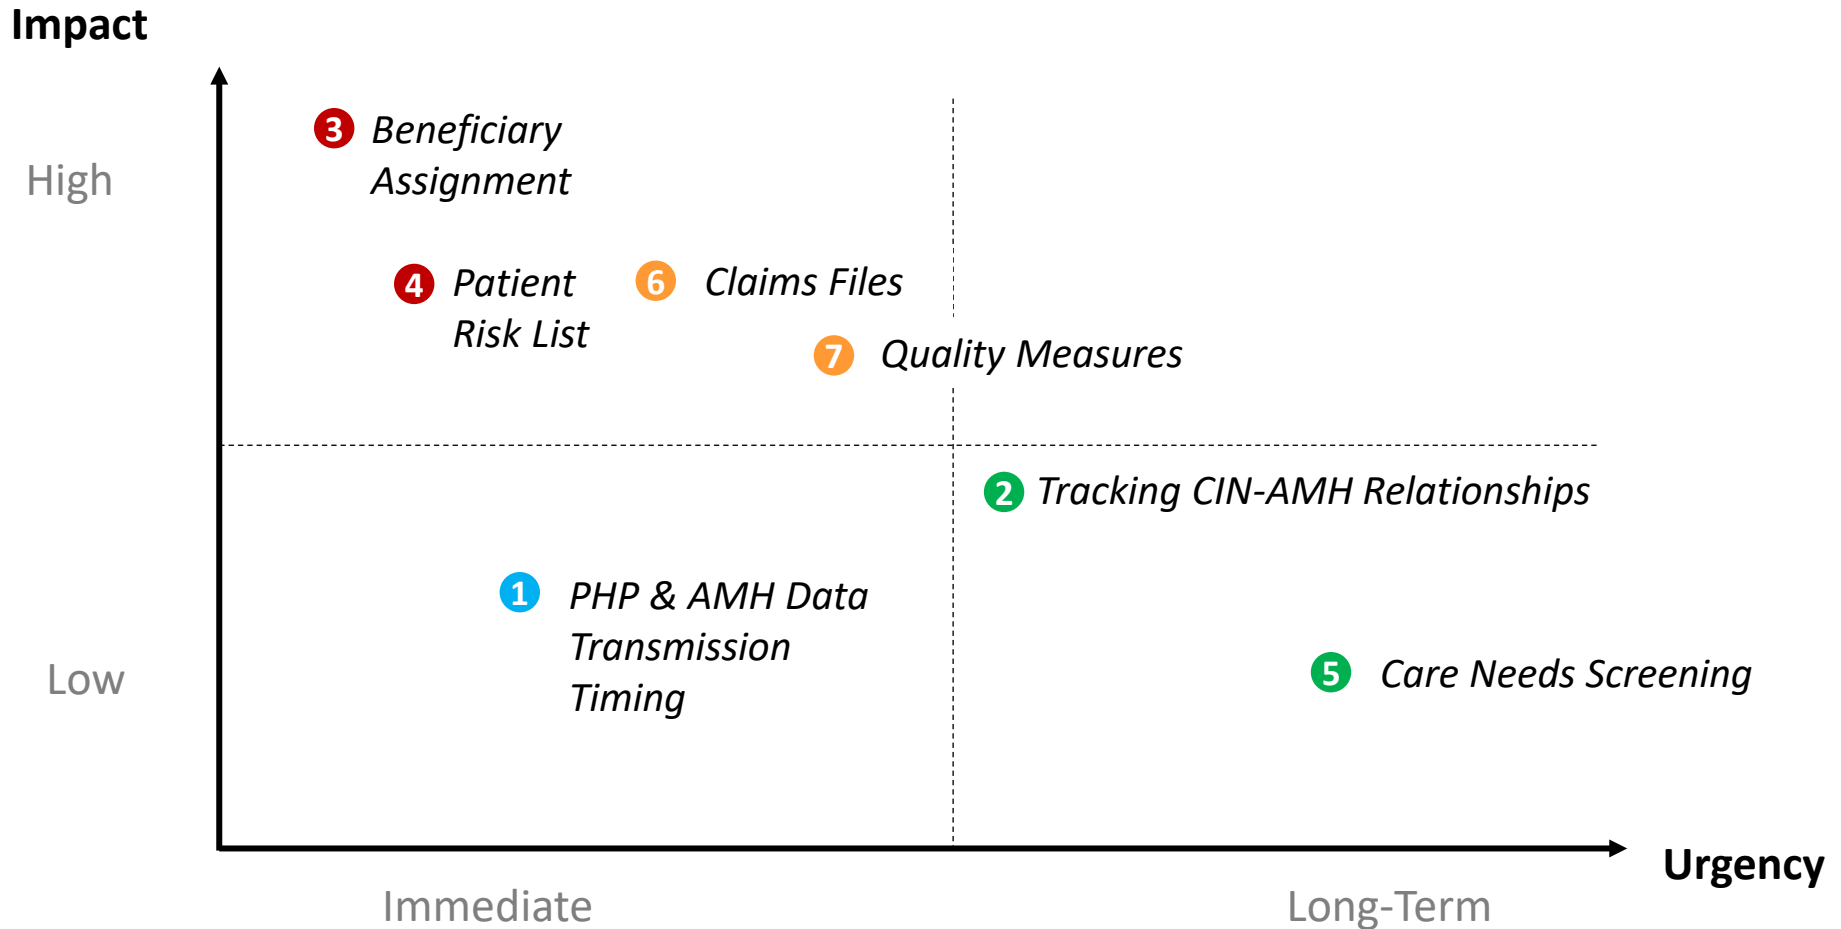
Impact

High

3 Beneficiary Assignment

4 Patient Risk List

6 Claims Files

7 Quality Measures

2 Tracking CIN-AMH Relationships

1 PHP & AMH Data Transmission Timing

Low

5 Care Needs Screening

Urgency

Immediate

Long-Term